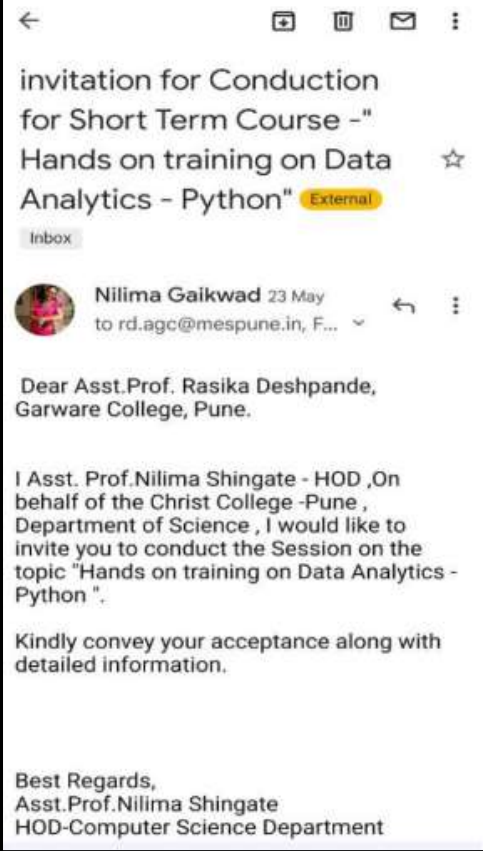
invitation for Conduction for Short Term Course -" Hands on training on Data Analytics - Python" External

Inbox

Nilima Gaikwad 23 May
to rd.agc@mespune.in, F...

Dear Asst.Prof. Rasika Deshpande,
Garware College, Pune.

I Asst. Prof.Nilima Shingate - HOD ,On behalf of the Christ College -Pune , Department of Science , I would like to invite you to conduct the Session on the topic "Hands on training on Data Analytics - Python ".

Kindly convey your acceptance along with detailed information.

Best Regards,
Asst.Prof.Nilima Shingate
HOD-Computer Science Department